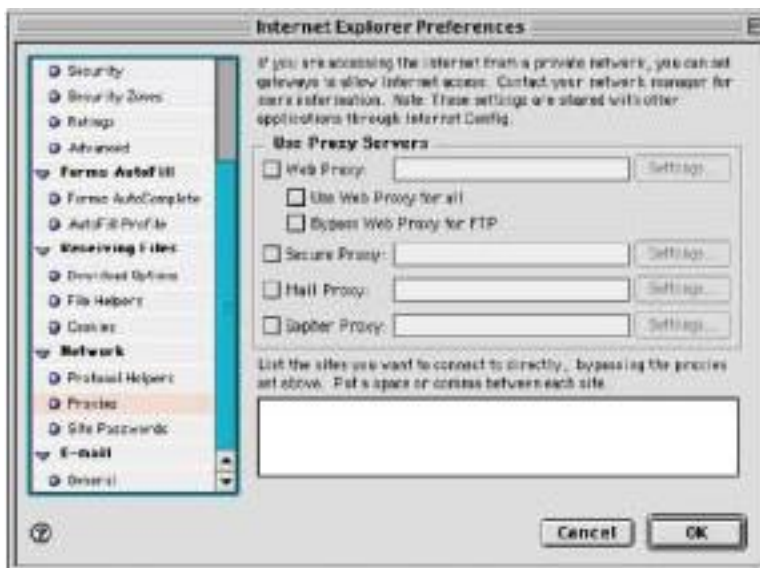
Internet Explorer Preferences

Security
Security Zones
Ratings
Advanced
Forms AutoFill
Forms AutoComplete
AutoFill Profile
Receiving Files
Download Options
File Helpers
Cookies
Network
Protocol Helpers
Proxies
Site Passwords
E-mail
General

If you are accessing the Internet from a private network, you can set gateways to allow Internet access. Contact your network manager for more information. Note: These settings are shared with other applications through Internet Config.

Use Proxy Servers
Web Proxy:
Settings...
Use Web Proxy for all
Bypass Web Proxy for FTP
Secure Proxy:
Settings...
Mail Proxy:
Settings...
Gopher Proxy:
Settings...

List the sites you want to connect to directly, bypassing the proxies set above. Put a space or comma between each site.

Cancel
OK